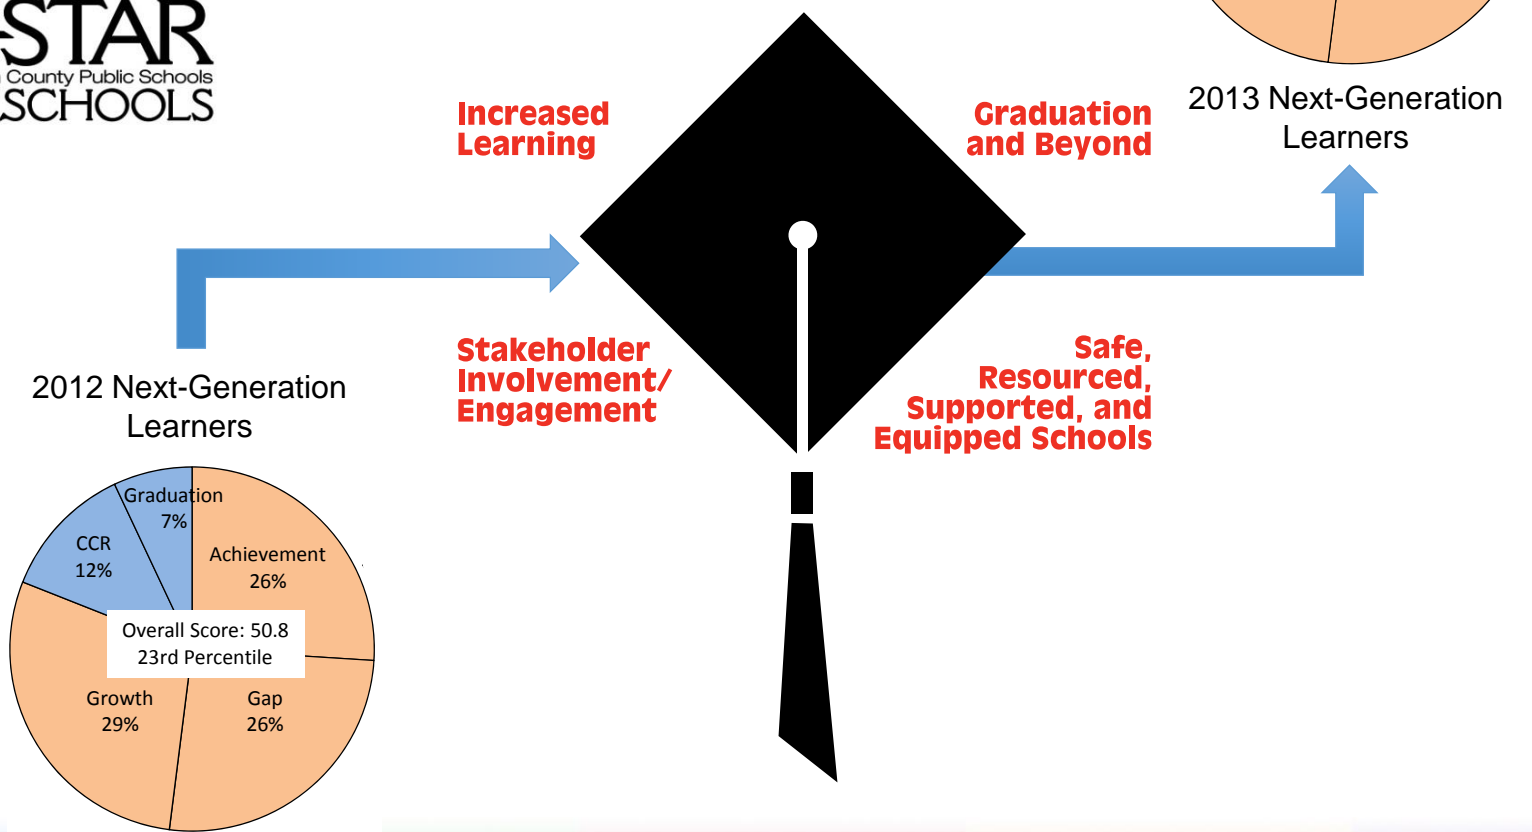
STAR
County Public Schools
SCHOOLS

Increased Learning

Graduation and Beyond

2013 Next-Generation Learners

Stakeholder Involvement/ Engagement

Safe, Resourced, Supported, and Equipped Schools

2012 Next-Generation Learners

Graduation 7%

CCR 12%

Achievement 26%

Overall Score: 50.8
23rd Percentile

Growth 29%

Gap 26%